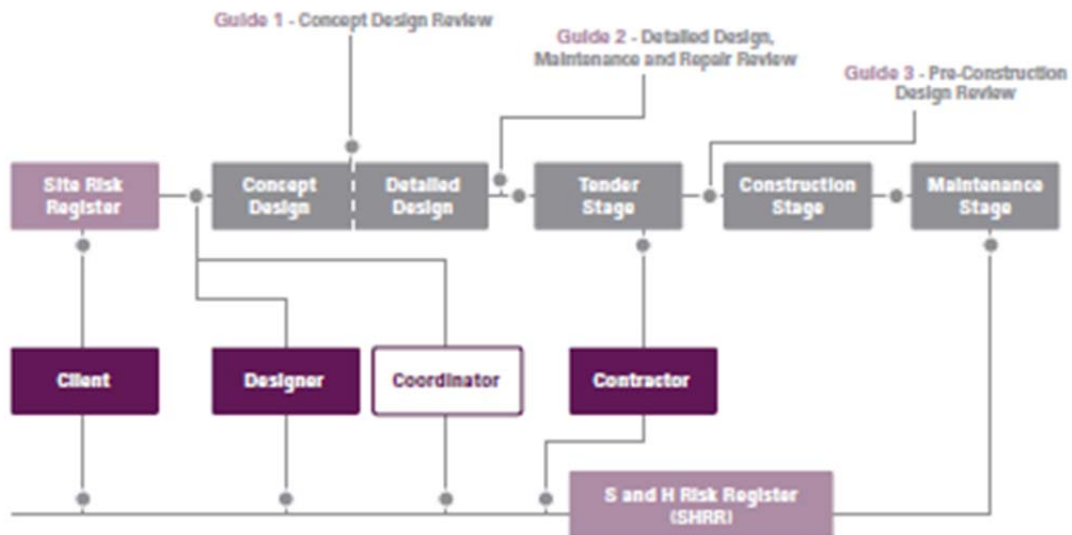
Guide 1 - Concept Design Review

Guide 2 - Detailed Design, Maintenance and Repair Review

Guide 3 - Pre-Construction Design Review

Site Risk Register

Concept Design

Detailed Design

Tender Stage

Construction Stage

Maintenance Stage

Client

Designer

Coordinator

Contractor

S and H Risk Register (SHRR)